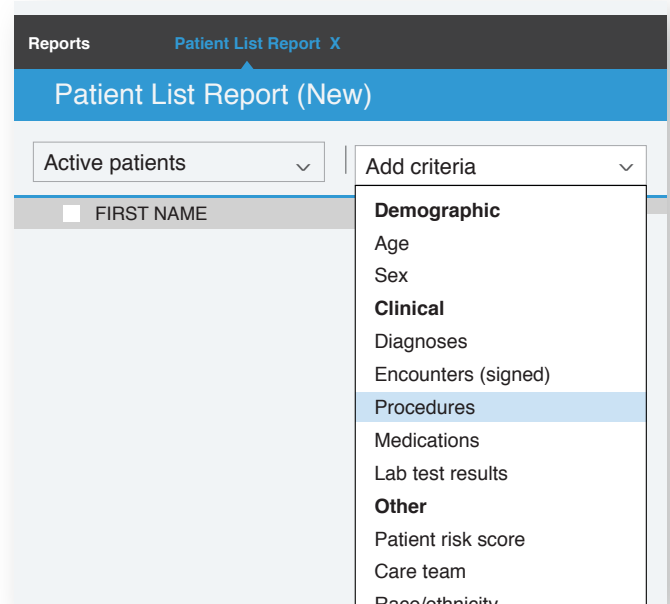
Reports Patient List Report X

Patient List Report (New)

Active patients

Add criteria

FIRST NAME

Demographic
Age
Sex
Clinical
Diagnoses
Encounters (signed)
Procedures
Medications
Lab test results
Other
Patient risk score
Care team
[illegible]